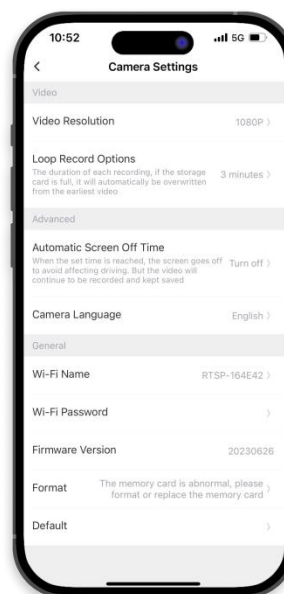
10:52

5G

<

Camera Settings

Video

Video Resolution

1080P >

Loop Record Options

The duration of each recording, if the storage card is full, it will automatically be overwritten from the earliest video

3 minutes >

Advanced

Automatic Screen Off Time

When the set time is reached, the screen goes off to avoid affecting driving. But the video will continue to be recorded and kept saved

Turn off >

Camera Language

English >

General

Wi-Fi Name

RTSP-164E42 >

Wi-Fi Password

>

Firmware Version

20230626

Format

The memory card is abnormal, please format or replace the memory card >

Default

>